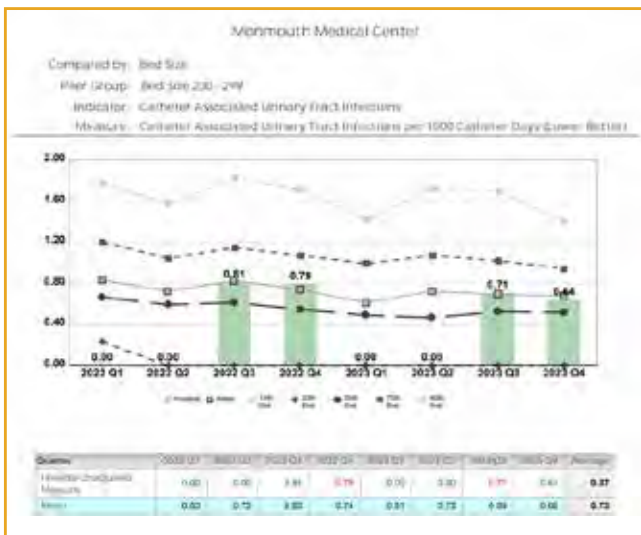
Monmouth Medical Center

Compared by: Bed Size

Peer Group: Bed Size 200 - 299

Indicator: Catheter Associated Urinary Tract Infections

Measure: Catheter Associated Urinary Tract Infections per 1000 Catheter Days (Lower Better)

2.00
1.60
1.20
0.80
0.40
0.00

0.00 0.00 0.81 0.79 0.00 0.00 0.71 0.64

2023 Q1 2023 Q2 2023 Q3 2023 Q4 2024 Q1 2024 Q2 2024 Q3 2024 Q4

Hospital Mean 10th Pctl 25th Pctl 50th Pctl 75th Pctl 90th Pctl

| Quarter | 2023 Q1 | 2023 Q2 | 2023 Q3 | 2023 Q4 | 2024 Q1 | 2024 Q2 | 2024 Q3 | 2024 Q4 | Average |
|---|---|---|---|---|---|---|---|---|---|
| Hospital Unadjusted Measure | 0.00 | 0.00 | 0.81 | 0.79 | 0.00 | 0.00 | 0.71 | 0.64 | 0.37 |
| Mean | 0.83 | 0.72 | 0.83 | 0.74 | 0.61 | 0.73 | 0.69 | 0.68 | 0.73 |